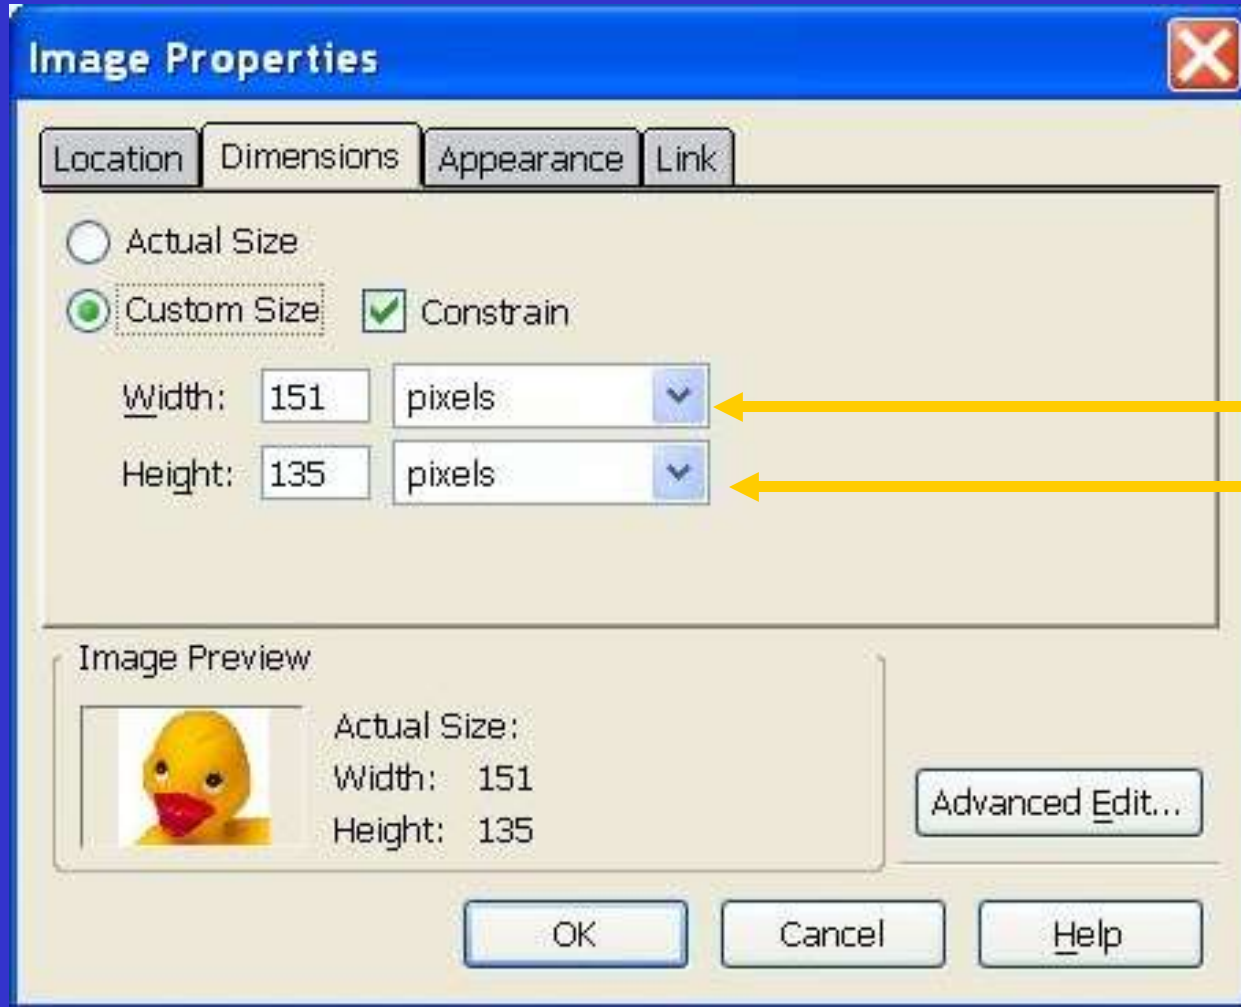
Image Properties

Location | Dimensions | Appearance | Link

Actual Size
Custom Size
Constrain

Width: 151 pixels
Height: 135 pixels

Image Preview
Actual Size:
Width: 151
Height: 135

Advanced Edit...

OK
Cancel
Help